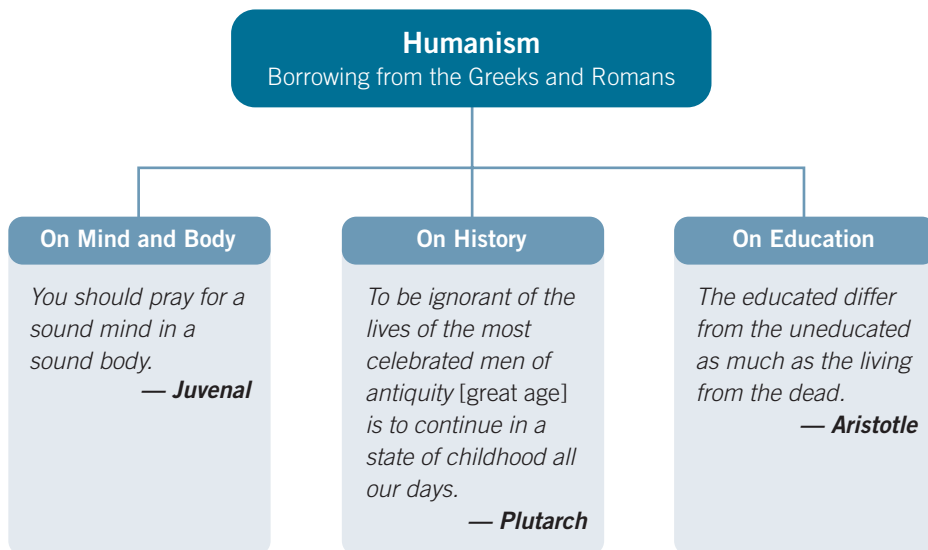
Humanism
Borrowing from the Greeks and Romans

On Mind and Body

You should pray for a sound mind in a sound body.
— Juvenal

On History

To be ignorant of the lives of the most celebrated men of antiquity [great age] is to continue in a state of childhood all our days.
— Plutarch

On Education

The educated differ from the uneducated as much as the living from the dead.
— Aristotle